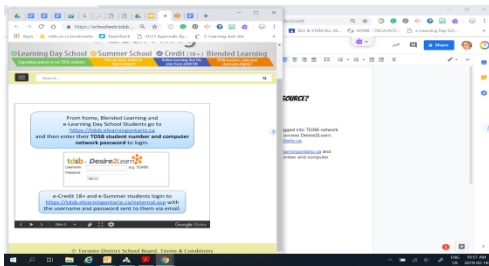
https://schoolweb.tdsb...
Apps
Videos on bookmarks
TeachTech
E-Learning web site
eLearning Day School
Summer School
Credit (18+)
Blended Learning
Search...
From home, Blended Learning and e-Learning Day School Students go to https://tdsb.elearningontario.ca and then enter their TDSB student number and computer network password to login.
tdsb - Desire2Learn
Username
Password
e-Credit 18+ and e-Summer students login to https://tdsb.elearningontario.ca/external.asp with the username and password sent to them via email.
Google Slides
© Toronto District School Board, Terms & Conditions
Share
SOURCE?
ogged into TDSB network
access Desire2Learn.
ontario.ca
umber and computer
10:57 AM
2019-02-18